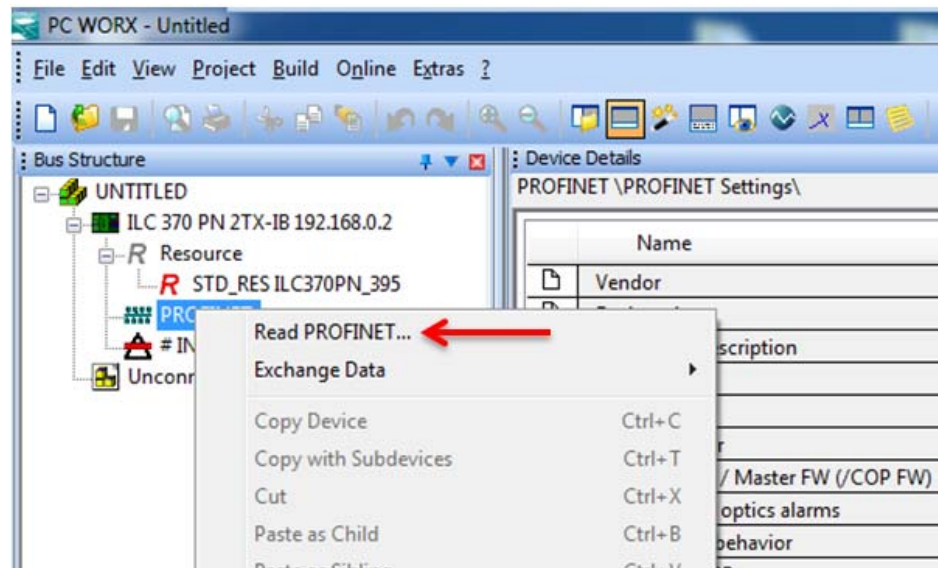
PC WORX - Untitled

File Edit View Project Build Online Extras ?

Bus Structure

UNTITLED

ILC 370 PN 2TX-IB 192.168.0.2

Resource

STD_RES ILC370PN_395

PRO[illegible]

# IN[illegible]

Unconn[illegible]

Read PROFINET...

Exchange Data

Copy Device Ctrl+C

Copy with Subdevices Ctrl+T

Cut Ctrl+X

Paste as Child Ctrl+B

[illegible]

Device Details

PROFINET \PROFINET Settings\

| | Name |
|---|---|
| | Vendor |
| | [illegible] |
| | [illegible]scription |
| | |
| | |
| | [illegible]r |
| | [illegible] / Master FW (/COP FW) |
| | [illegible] optics alarms |
| | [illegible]behavior |